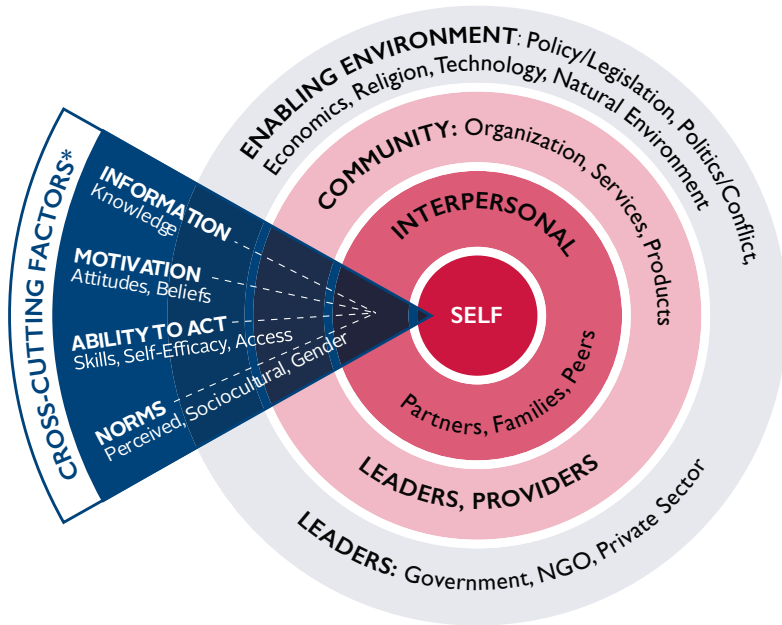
CROSS-CUTTING FACTORS*

INFORMATION
Knowledge

MOTIVATION
Attitudes, Beliefs

ABILITY TO ACT
Skills, Self-Efficacy, Access

NORMS
Perceived, Sociocultural, Gender

ENABLING ENVIRONMENT: Policy/Legislation, Politics/Conflict, Economics, Religion, Technology, Natural Environment

COMMUNITY: Organization, Services, Products

INTERPERSONAL

SELF

Partners, Families, Peers

LEADERS, PROVIDERS

LEADERS: Government, NGO, Private Sector